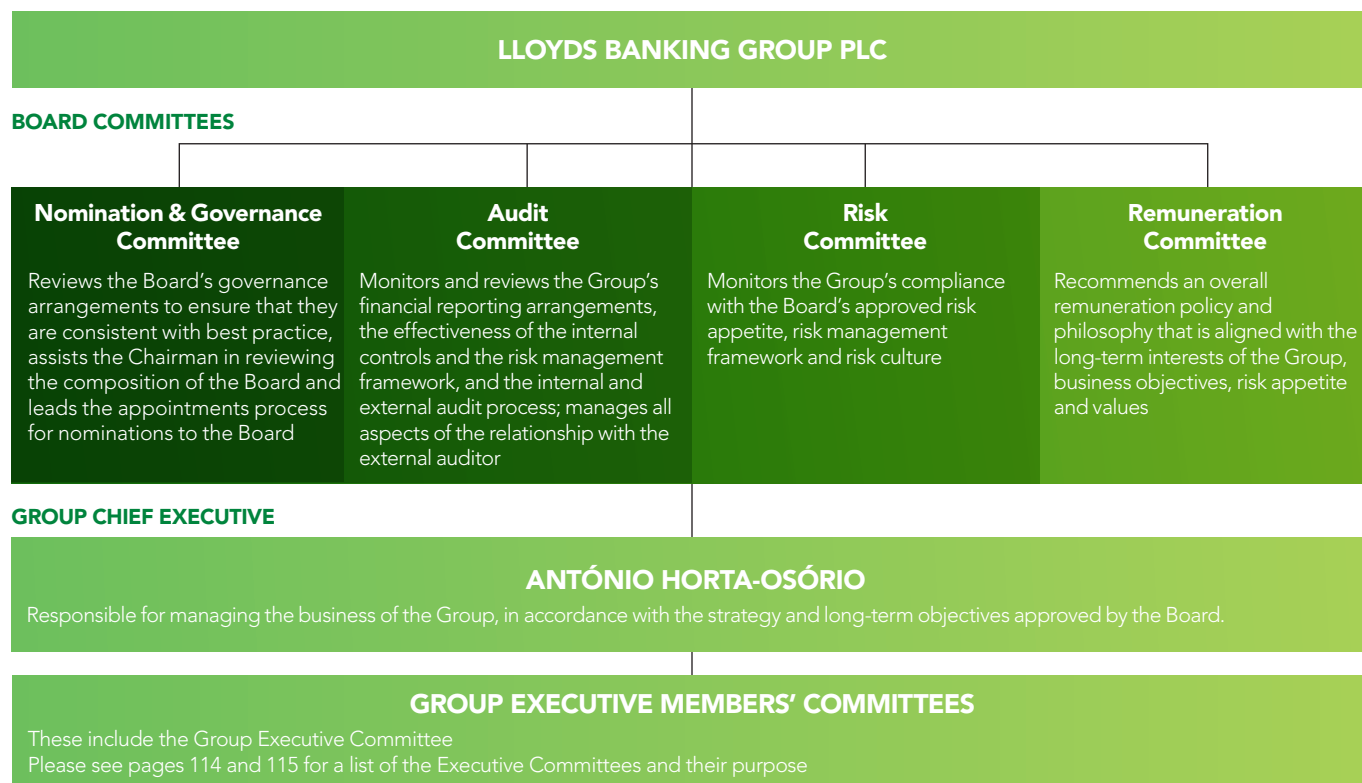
LLOYDS BANKING GROUP PLC

BOARD COMMITTEES

Nomination & Governance Committee

Reviews the Board's governance arrangements to ensure that they are consistent with best practice, assists the Chairman in reviewing the composition of the Board and leads the appointments process for nominations to the Board

Audit Committee

Monitors and reviews the Group's financial reporting arrangements, the effectiveness of the internal controls and the risk management framework, and the internal and external audit process; manages all aspects of the relationship with the external auditor

Risk Committee

Monitors the Group's compliance with the Board's approved risk appetite, risk management framework and risk culture

Remuneration Committee

Recommends an overall remuneration policy and philosophy that is aligned with the long-term interests of the Group, business objectives, risk appetite and values

GROUP CHIEF EXECUTIVE

ANTÓNIO HORTA-OSÓRIO

Responsible for managing the business of the Group, in accordance with the strategy and long-term objectives approved by the Board.

GROUP EXECUTIVE MEMBERS' COMMITTEES

These include the Group Executive Committee
Please see pages 114 and 115 for a list of the Executive Committees and their purpose